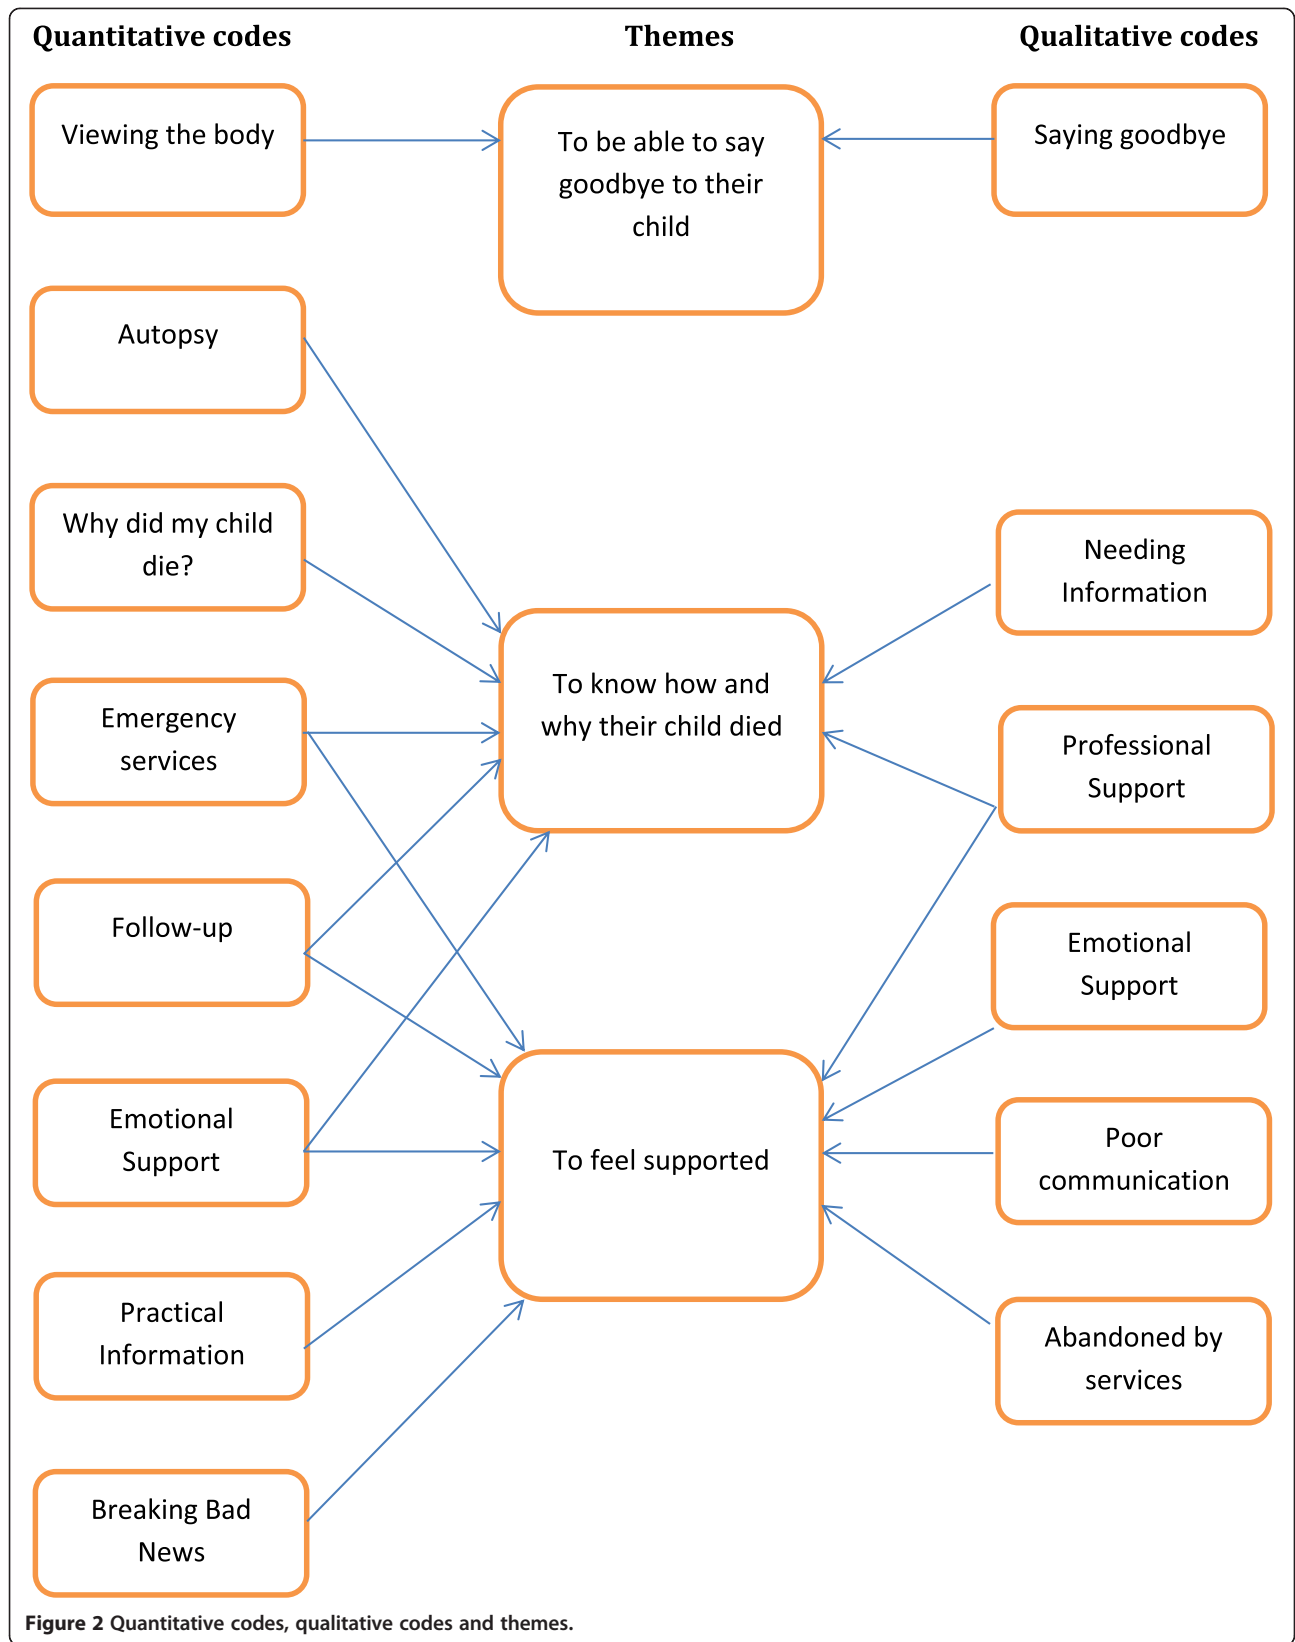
Quantitative codes

Themes

Qualitative codes

Viewing the body

To be able to say goodbye to their child

Saying goodbye

Autopsy

Why did my child die?

Needing Information

To know how and why their child died

Emergency services

Professional Support

Follow-up

Emotional Support

Emotional Support

To feel supported

Poor communication

Practical Information

Abandoned by services

Breaking Bad News

Figure 2 Quantitative codes, qualitative codes and themes.